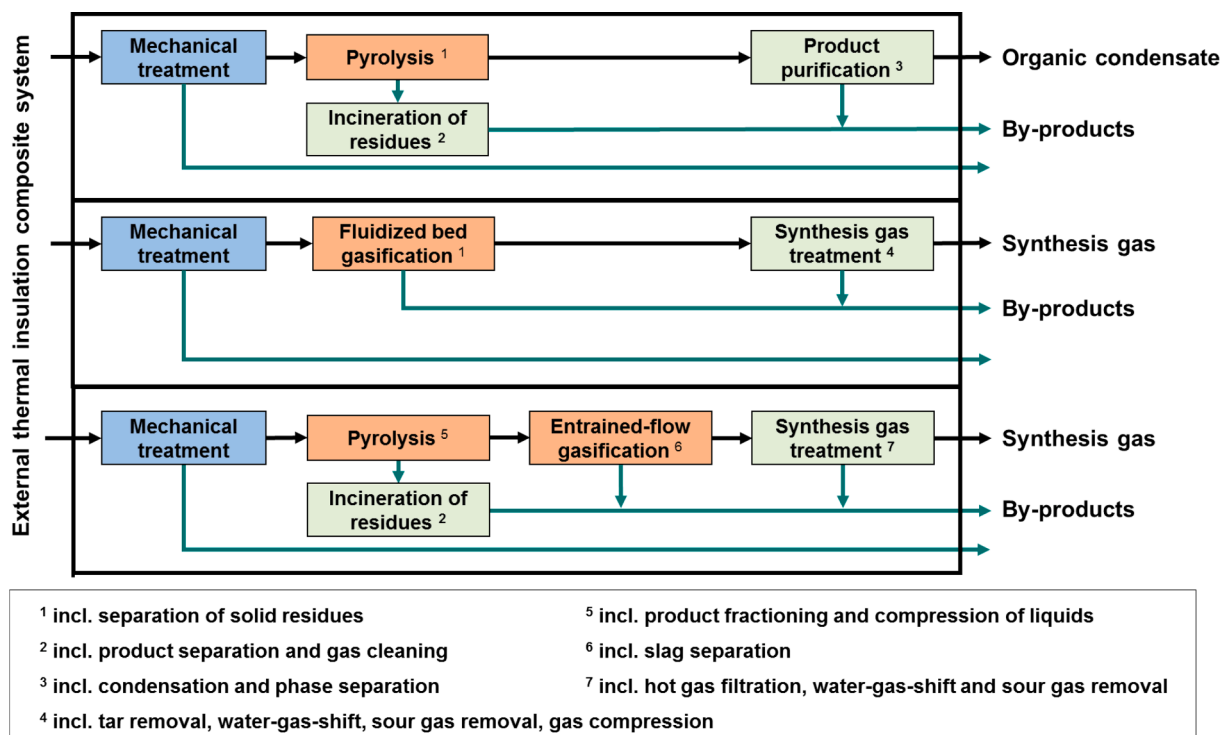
External thermal insulation composite system

Mechanical treatment

Pyrolysis $^1$

Product purification $^3$

Organic condensate

Incineration of residues $^2$

By-products

Mechanical treatment

Fluidized bed gasification $^1$

Synthesis gas treatment $^4$

Synthesis gas

By-products

Mechanical treatment

Pyrolysis $^5$

Entrained-flow gasification $^6$

Synthesis gas treatment $^7$

Synthesis gas

Incineration of residues $^2$

By-products

$^1$ incl. separation of solid residues

$^2$ incl. product separation and gas cleaning

$^3$ incl. condensation and phase separation

$^4$ incl. tar removal, water-gas-shift, sour gas removal, gas compression

$^5$ incl. product fractioning and compression of liquids

$^6$ incl. slag separation

$^7$ incl. hot gas filtration, water-gas-shift and sour gas removal